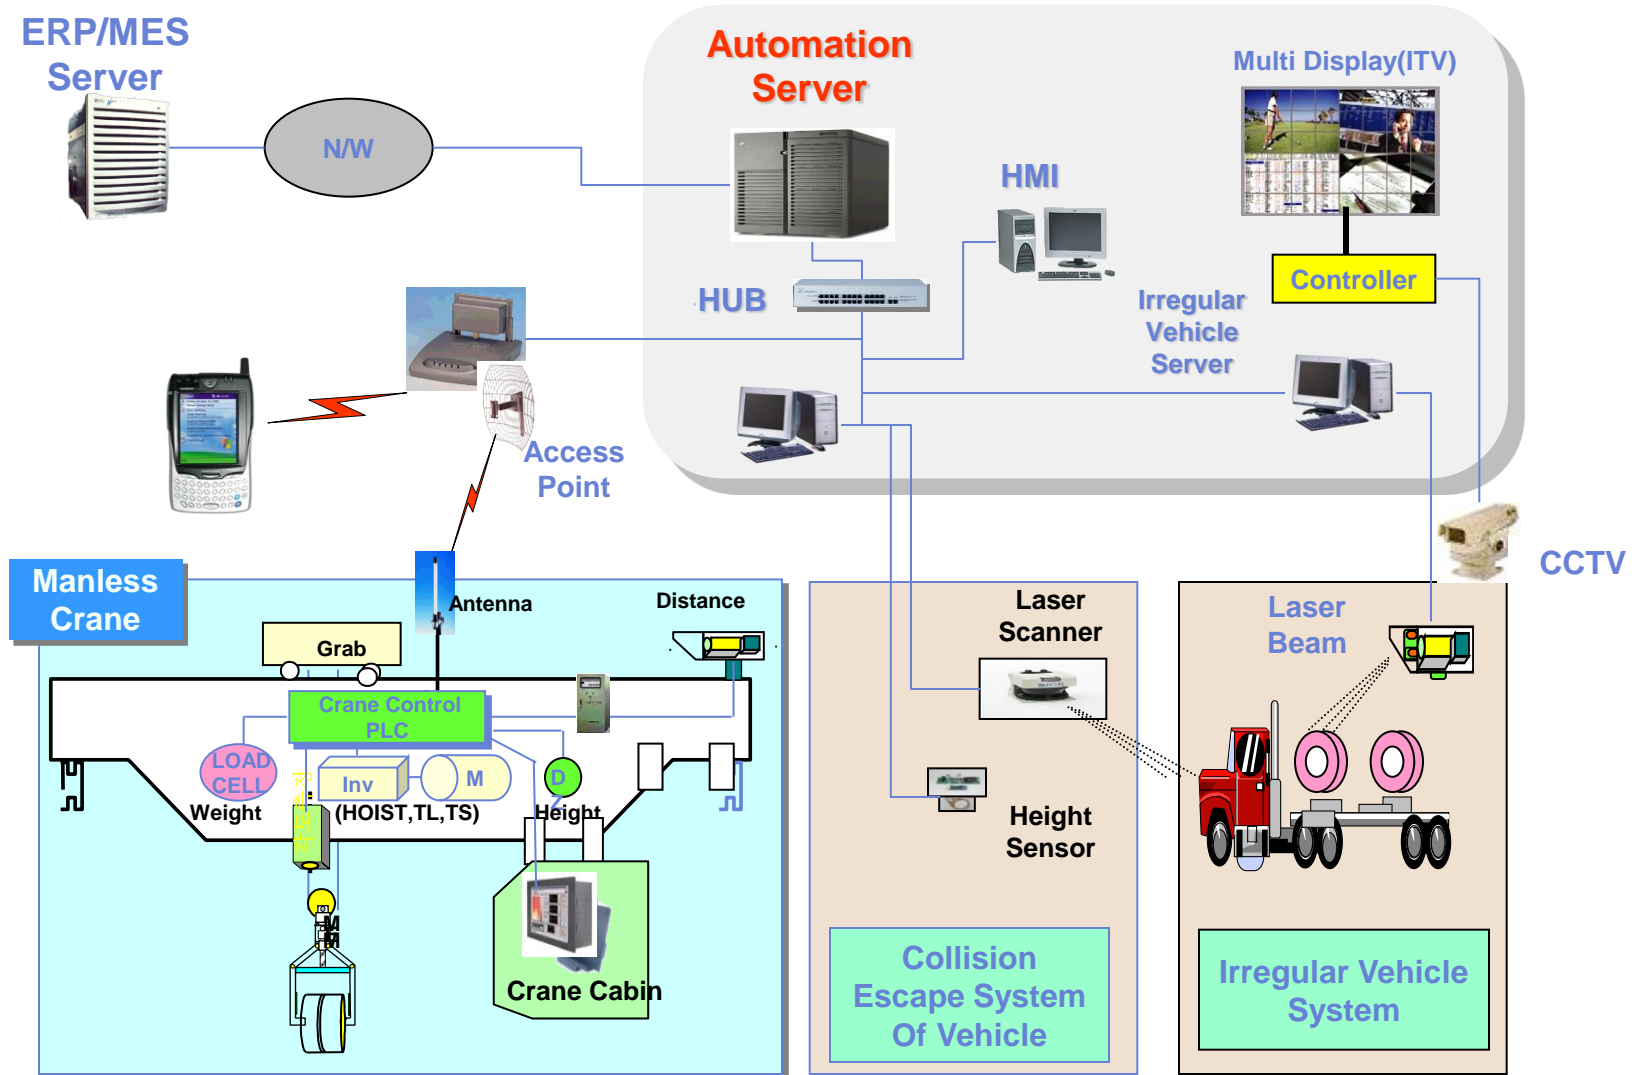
ERP/MES Server

N/W

Automation Server

Multi Display(ITV)

HMI

HUB

Controller

Irregular Vehicle Server

Access Point

CCTV

Manless Crane

Antenna

Distance

Grab

Crane Control PLC

LOAD CELL

Inv

M

D

Weight

(HOIST,TL,TS)

Height

Crane Cabin

Laser Scanner

Height Sensor

Collision Escape System Of Vehicle

Laser Beam

Irregular Vehicle System